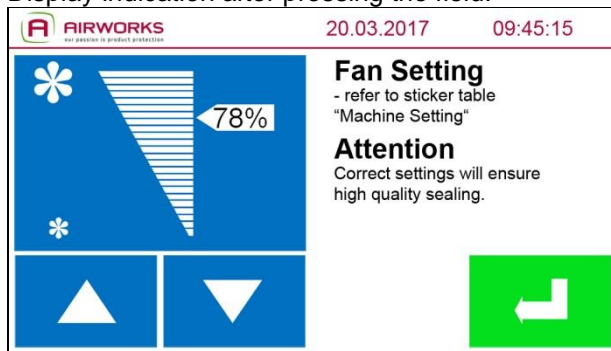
Display indication after pressing the field:

AIRWORKS
our passion is product protection

20.03.2017 09:45:15

78%

Fan Setting
- refer to sticker table "Machine Setting"

Attention
Correct settings will ensure high quality sealing.